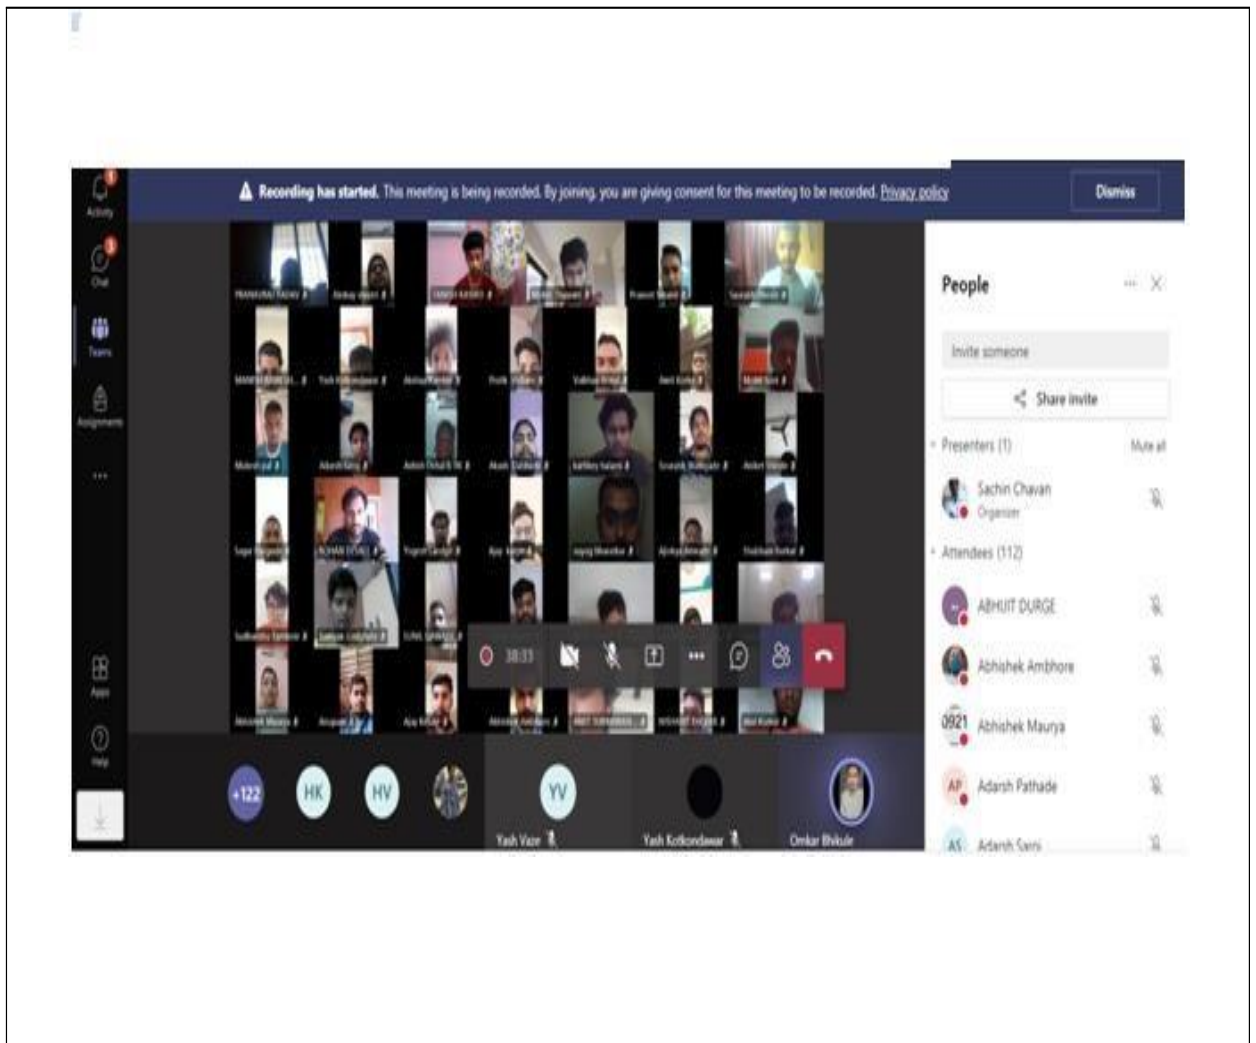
Activity

Chat

Teams

Assignments

...

Apps

Help

Recording has started. This meeting is being recorded. By joining, you are giving consent for this meeting to be recorded. Privacy policy

Dismiss

People

Invite someone

Share invite

Presenters (1)

Mute all

Sachin Chavan
Organizer

Attendees (112)

ABHIJIT DURGE

Abhishek Ambhore

0921 Abhishek Maurya

AP Adarsh Pathade

AS Adarsh Saini

38:33

+122

HK

HV

YV

Yash Vaze

Yash Kotkondawar

Omkar Bhikule